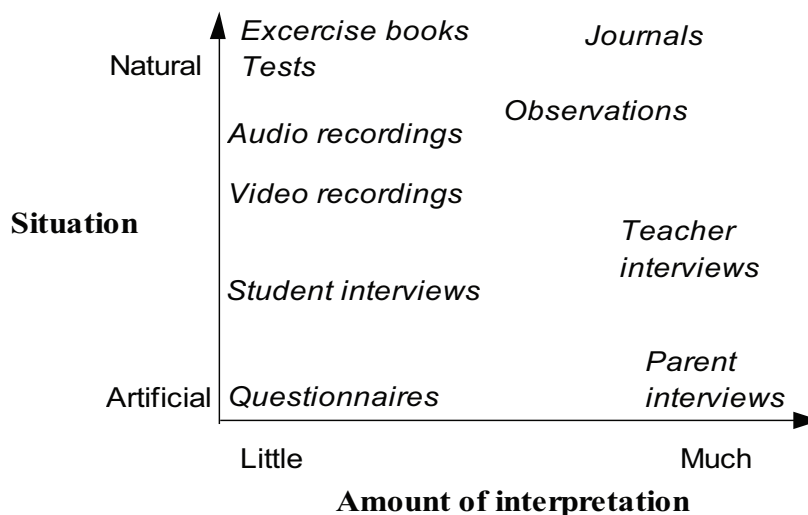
Natural
Excercise books
Tests
Journals
Observations
Audio recordings
Video recordings
Situation
Teacher interviews
Student interviews
Parent interviews
Artificial
Questionnaires
Little
Much
Amount of interpretation